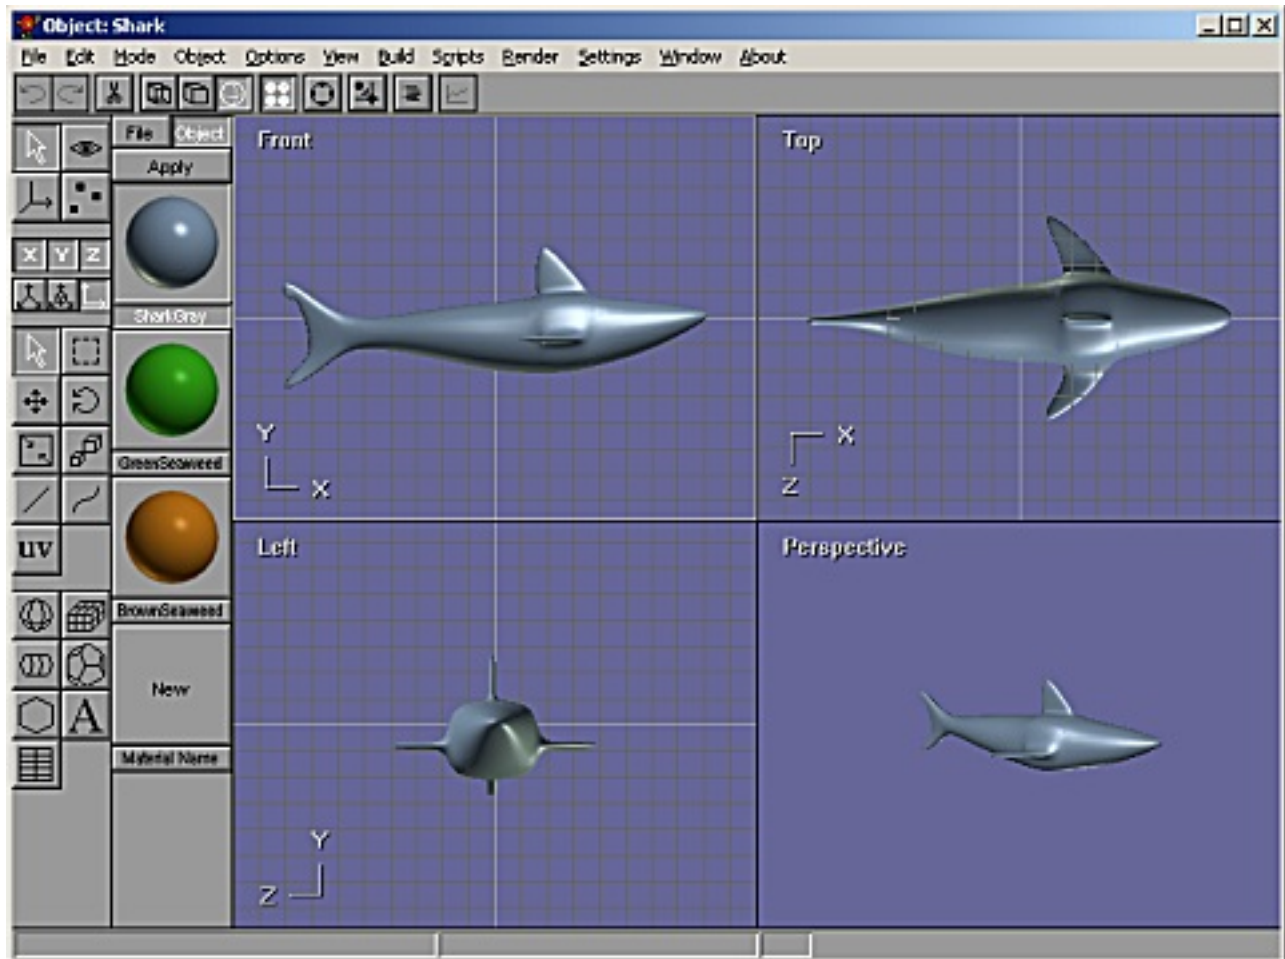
Object: Shark

File Edit Mode Object Options View Build Scripts Render Settings Window About

X Y Z

UV

A

File Object

Apply

SharkGray

GreenSeaweed

BrownSeaweed

New

Material Name

Front

Y

X

Top

X

Z

Left

Y

Z

Perspective